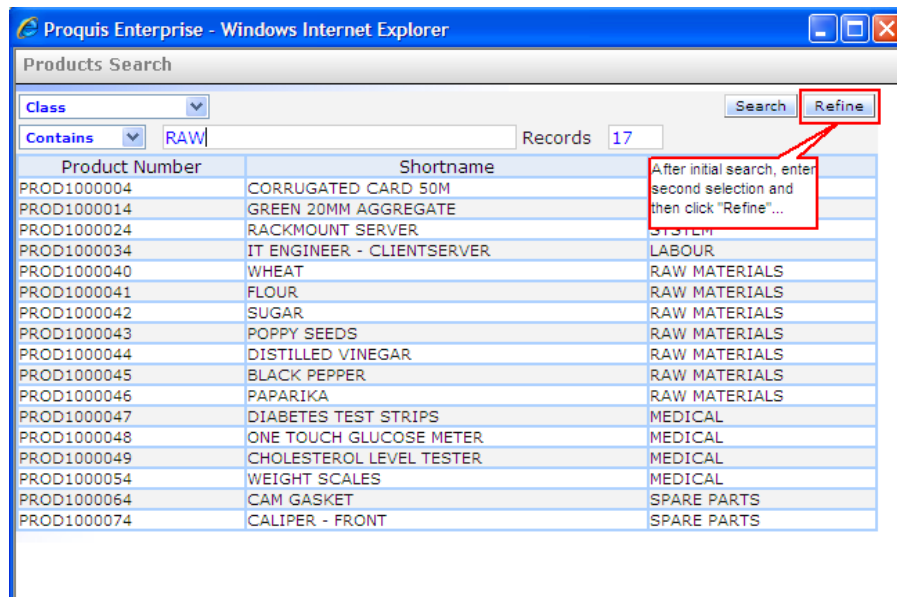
Proquis Enterprise - Windows Internet Explorer

Products Search

Class

Search Refine

Contains RAW Records 17

After initial search, enter second selection and then click "Refine"...

| Product Number | Shortname | |
|---|---|---|
| PROD1000004 | CORRUGATED CARD 50M | |
| PROD1000014 | GREEN 20MM AGGREGATE | |
| PROD1000024 | RACKMOUNT SERVER | SYSTEM |
| PROD1000034 | IT ENGINEER - CLIENTSERVER | LABOUR |
| PROD1000040 | WHEAT | RAW MATERIALS |
| PROD1000041 | FLOUR | RAW MATERIALS |
| PROD1000042 | SUGAR | RAW MATERIALS |
| PROD1000043 | POPPY SEEDS | RAW MATERIALS |
| PROD1000044 | DISTILLED VINEGAR | RAW MATERIALS |
| PROD1000045 | BLACK PEPPER | RAW MATERIALS |
| PROD1000046 | PAPARIKA | RAW MATERIALS |
| PROD1000047 | DIABETES TEST STRIPS | MEDICAL |
| PROD1000048 | ONE TOUCH GLUCOSE METER | MEDICAL |
| PROD1000049 | CHOLESTEROL LEVEL TESTER | MEDICAL |
| PROD1000054 | WEIGHT SCALES | MEDICAL |
| PROD1000064 | CAM GASKET | SPARE PARTS |
| PROD1000074 | CALIPER - FRONT | SPARE PARTS |